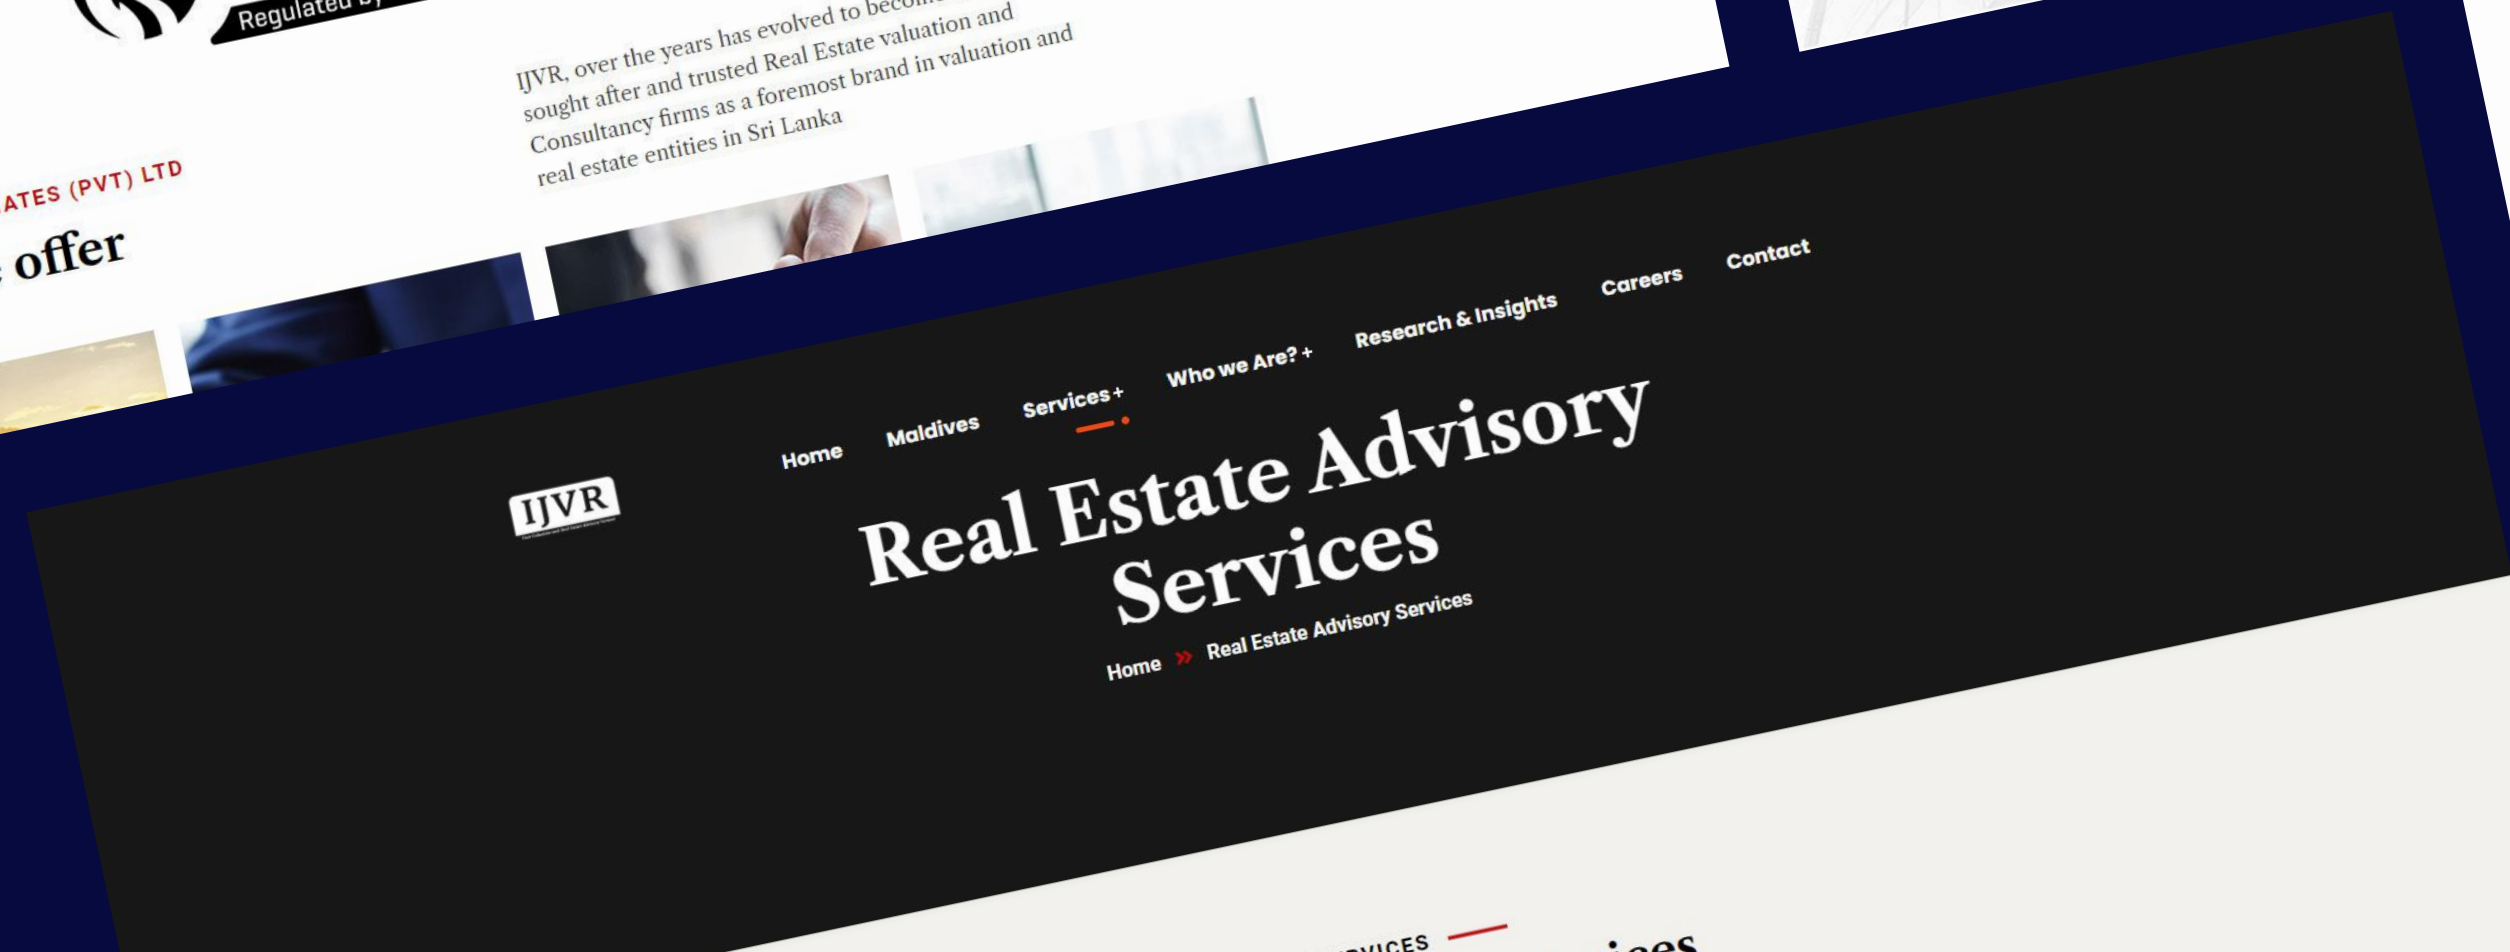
Regulated by

IJVR, over the years has evolved to become sought after and trusted Real Estate valuation and Consultancy firms as a foremost brand in valuation and real estate entities in Sri Lanka

ATES (PVT) LTD

offer

IJVR

Home Maldives Services + Who we Are? + Research & Insights Careers Contact

Real Estate Advisory Services

Home » Real Estate Advisory Services

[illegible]VICES

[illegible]ices